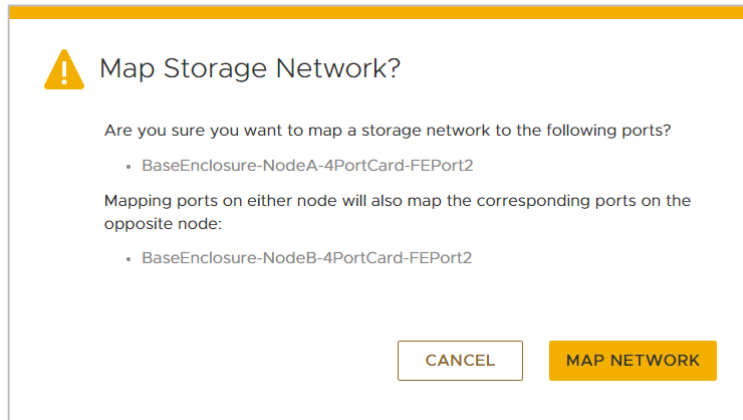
Map Storage Network?

Are you sure you want to map a storage network to the following ports?

• BaseEnclosure-NodeA-4PortCard-FEPort2

Mapping ports on either node will also map the corresponding ports on the opposite node:

• BaseEnclosure-NodeB-4PortCard-FEPort2

CANCEL

MAP NETWORK